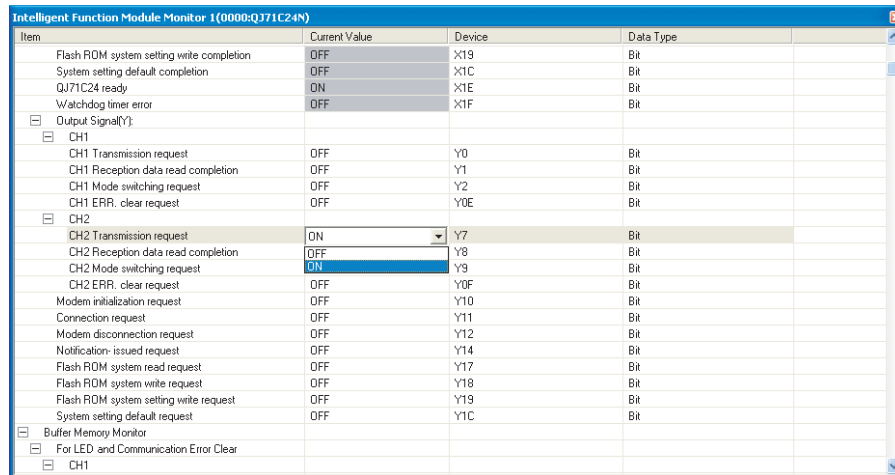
Intelligent Function Module Monitor 1(0000:QJ71C24N)

| Item | Current Value | Device | Data Type |
|---|---|---|---|
| Flash ROM system setting write completion | OFF | X19 | Bit |
| System setting default completion | OFF | X1C | Bit |
| QJ71C24 ready | ON | X1E | Bit |
| Watchdog timer error | OFF | X1F | Bit |
| Output Signal(Y): | | | |
| CH1 | | | |
| CH1 Transmission request | OFF | Y0 | Bit |
| CH1 Reception data read completion | OFF | Y1 | Bit |
| CH1 Mode switching request | OFF | Y2 | Bit |
| CH1 ERR. clear request | OFF | Y0E | Bit |
| CH2 | | | |
| CH2 Transmission request | ON | Y7 | Bit |
| CH2 Reception data read completion | OFF | Y8 | Bit |
| CH2 Mode switching request | ON | Y9 | Bit |
| CH2 ERR. clear request | OFF | Y0F | Bit |
| Modem initialization request | OFF | Y10 | Bit |
| Connection request | OFF | Y11 | Bit |
| Modem disconnection request | OFF | Y12 | Bit |
| Notification- issued request | OFF | Y14 | Bit |
| Flash ROM system read request | OFF | Y17 | Bit |
| Flash ROM system write request | OFF | Y18 | Bit |
| Flash ROM system setting write request | OFF | Y19 | Bit |
| System setting default request | OFF | Y1C | Bit |
| Buffer Memory Monitor | | | |
| For LED and Communication Error Clear | | | |
| CH1 | | | |